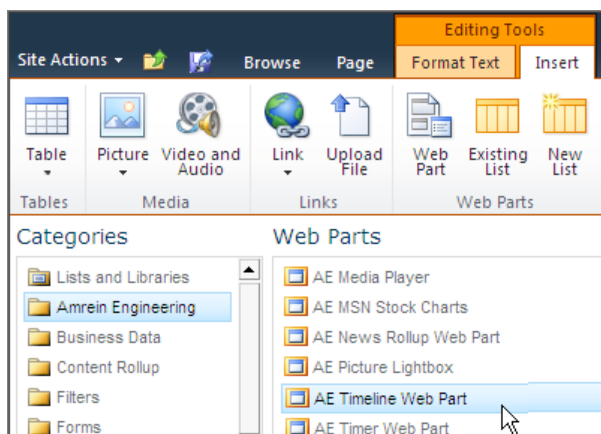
Editing Tools

Site Actions

Browse

Page

Format Text

Insert

Table

Picture

Video and Audio

Link

Upload File

Web Part

Existing List

New List

Tables

Media

Links

Web Parts

Categories

Lists and Libraries

Amrein Engineering

Business Data

Content Rollup

Filters

Forms

Web Parts

AE Media Player

AE MSN Stock Charts

AE News Rollup Web Part

AE Picture Lightbox

AE Timeline Web Part

AE Timer Web Part